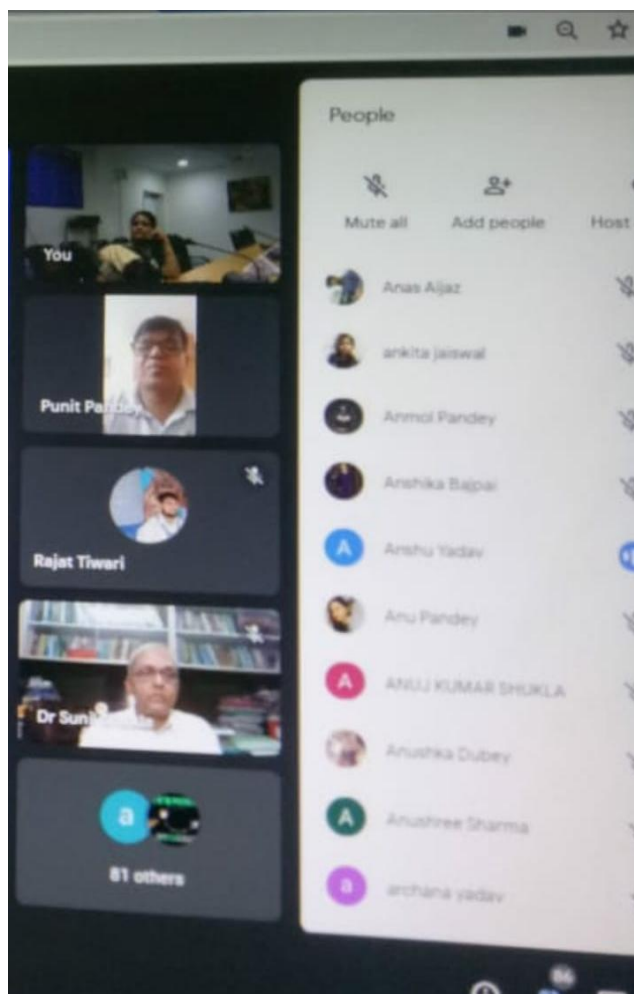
You

Punit Pandey

Rajat Tiwari

Dr Suni

a

81 others

People

Mute all

Add people

Host

Anas Aijaz

ankita jaiswal

Anmol Pandey

Anshika Bajpai

A

Anshu Yadav

Anu Pandey

A

ANUJ KUMAR SHUKLA

Anushka Dubey

A

Anushree Sharma

a

archana yadav